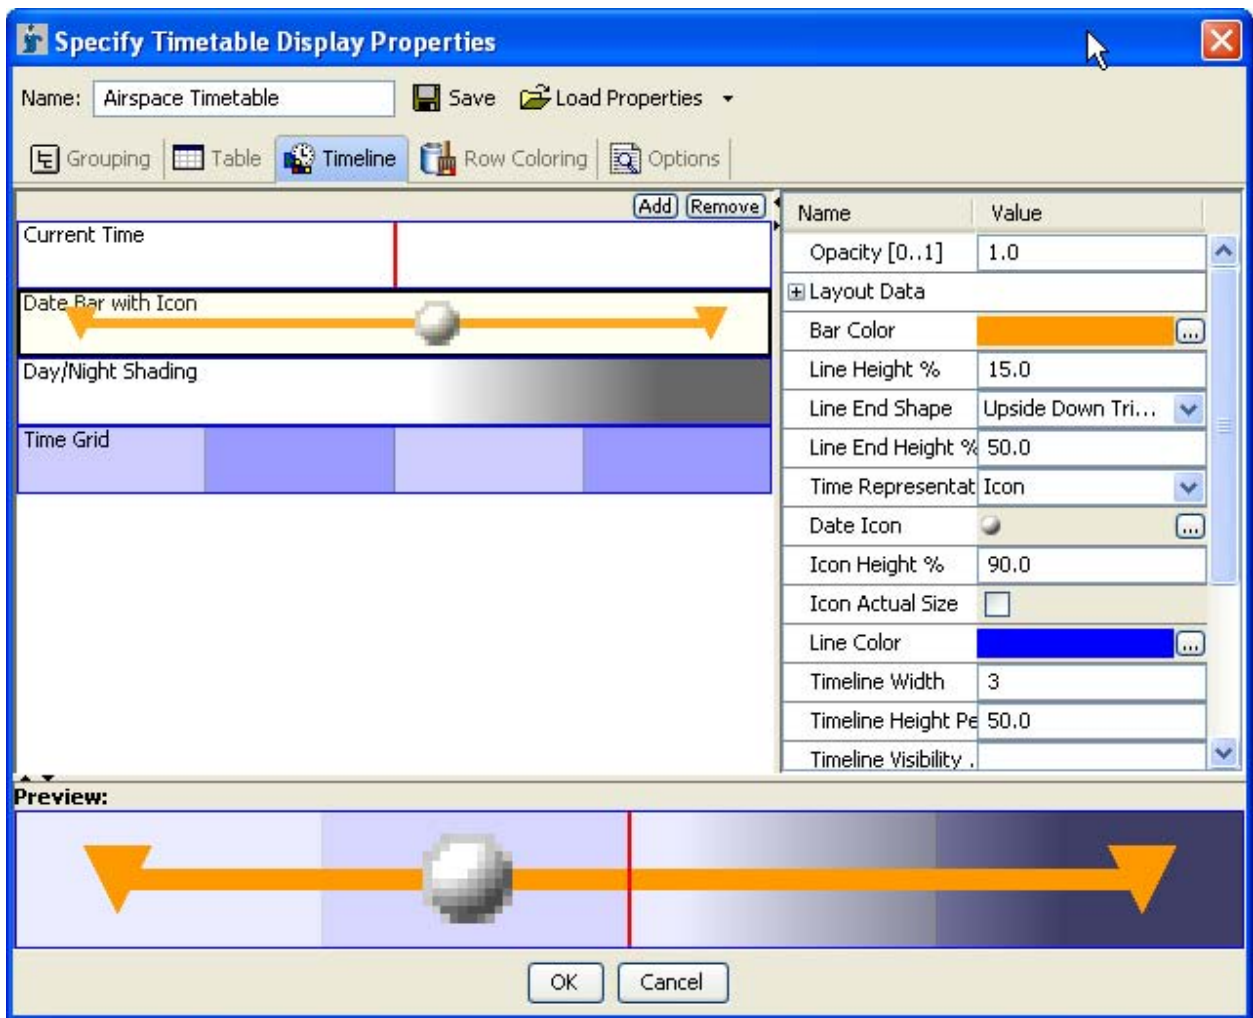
Specify Timetable Display Properties

Name: Airspace Timetable
Save
Load Properties

Grouping | Table | Timeline | Row Coloring | Options

Add Remove

Current Time
Date Bar with Icon
Day/Night Shading
Time Grid

| Name | Value |
|---|---|
| Opacity [0..1] | 1.0 |
| ⊞ Layout Data | |
| Bar Color | ... |
| Line Height % | 15.0 |
| Line End Shape | Upside Down Tri... |
| Line End Height % | 50.0 |
| Time Representat | Icon |
| Date Icon | ... |
| Icon Height % | 90.0 |
| Icon Actual Size | |
| Line Color | ... |
| Timeline Width | 3 |
| Timeline Height Pe | 50.0 |
| Timeline Visibility . | |

Preview:

OK Cancel